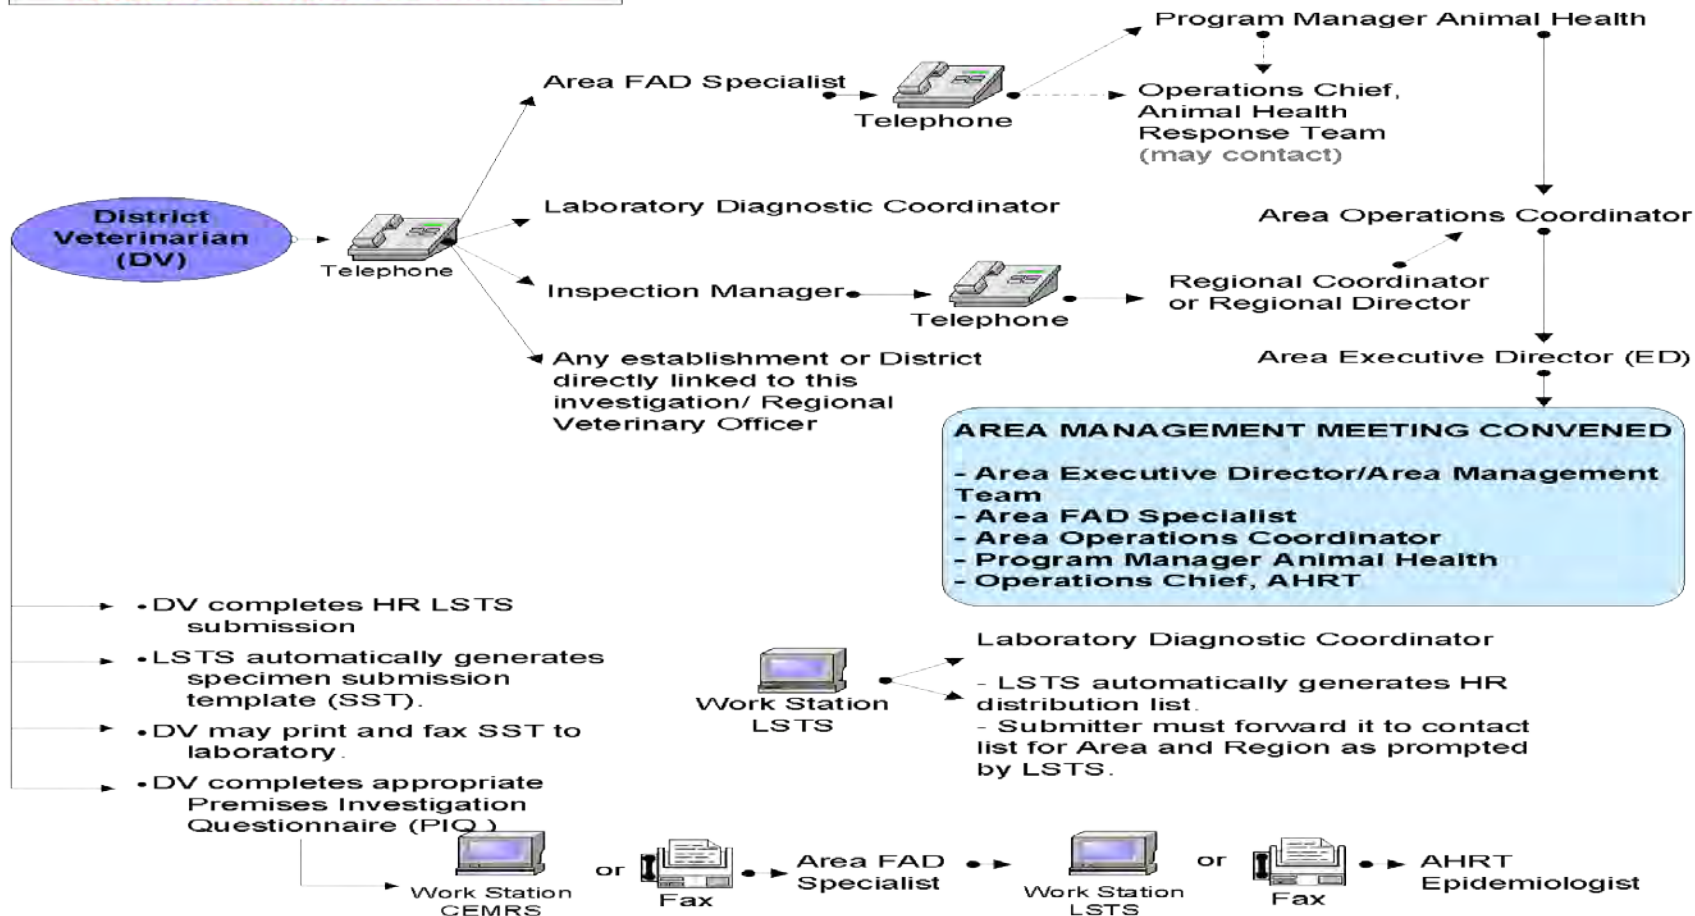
Program Manager Animal Health

Area FAD Specialist

Telephone

Operations Chief, Animal Health Response Team (may contact)

District Veterinarian (DV)

Telephone

Laboratory Diagnostic Coordinator

Area Operations Coordinator

Inspection Manager

Telephone

Regional Coordinator or Regional Director

Any establishment or District directly linked to this investigation/ Regional Veterinary Officer

Area Executive Director (ED)

AREA MANAGEMENT MEETING CONVENED

- Area Executive Director/Area Management Team
- Area FAD Specialist
- Area Operations Coordinator
- Program Manager Animal Health
- Operations Chief, AHRT

• DV completes HR LSTS submission

• LSTS automatically generates specimen submission template (SST).

• DV may print and fax SST to laboratory.

• DV completes appropriate Premises Investigation Questionnaire (PIQ )

Work Station LSTS

Laboratory Diagnostic Coordinator

- LSTS automatically generates HR distribution list.
- Submitter must forward it to contact list for Area and Region as prompted by LSTS.

Work Station CEMRS

or

Fax

Area FAD Specialist

Work Station LSTS

or

Fax

AHRT Epidemiologist